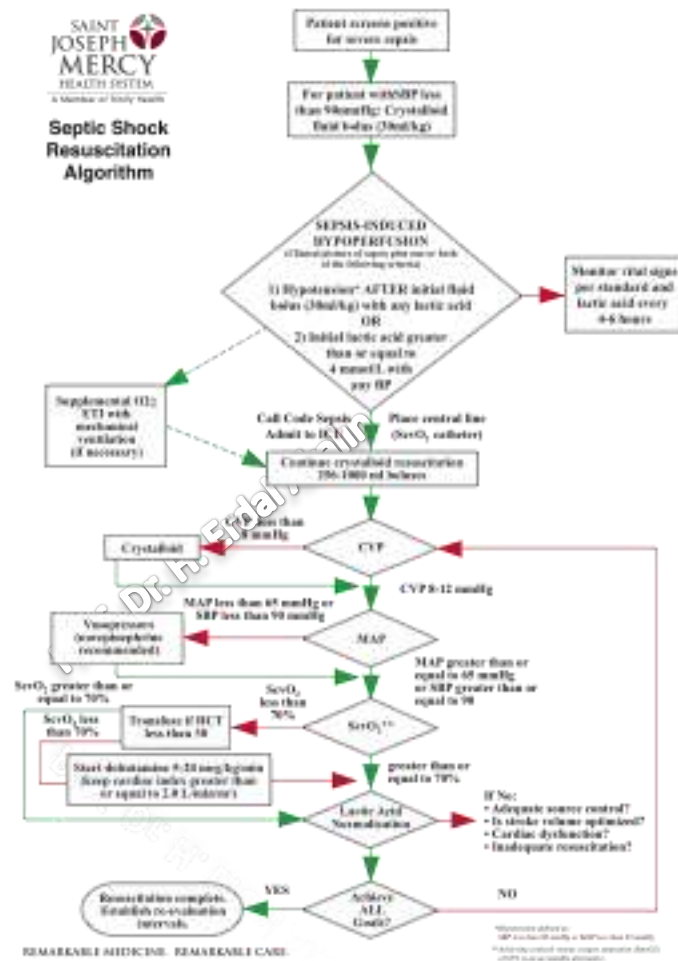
SAINT JOSEPH MERCY HEALTH SYSTEM
A Member of Trinity Health

Septic Shock Resuscitation Algorithm

Patient screens positive for severe sepsis

For patient with SBP less than 90mmHg: Crystalloid fluid bolus (30ml/kg)

SEPSIS-INDUCED HYPOPERFUSION
(Clinical picture of sepsis plus one or both of the following criteria)

1) Hypotension* AFTER initial fluid bolus (30ml/kg) with any lactic acid
OR
2) Initial lactic acid greater than or equal to 4 mmol/L with any BP

Monitor vital signs per standard and lactic acid every 4-6 hours

Supplemental O2; ETI with mechanical ventilation (if necessary)

Call Code Sepsis Admit to ICU

Place central line (ScvO2 catheter)

Continue crystalloid resuscitation 250-1000 ml boluses

Less than 8 mmHg

Crystalloid

CVP

CVP 8-12 mmHg

MAP less than 65 mmHg or SBP less than 90 mmHg

Vasopressors (norepinephrine recommended)

MAP

MAP greater than or equal to 65 mmHg or SBP greater than or equal to 90

ScvO2 greater than or equal to 70%

ScvO2 less than 70%

ScvO2 less than 70%

Transfuse if HCT less than 30

ScvO2**

Start dobutamine 5-20 mcg/kg/min Keep cardiac index greater than or equal to 2.0 L/min/m²

greater than or equal to 70%

Lactic Acid Normalization

If No:
• Adequate source control?
• Is stroke volume optimized?
• Cardiac dysfunction?
• Inadequate resuscitation?

Resuscitation complete. Establish re-evaluation intervals.

YES

Achieve ALL Goals?

NO

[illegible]

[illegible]

REMARKABLE MEDICINE. REMARKABLE CARE.

Dr. H. Erdal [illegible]